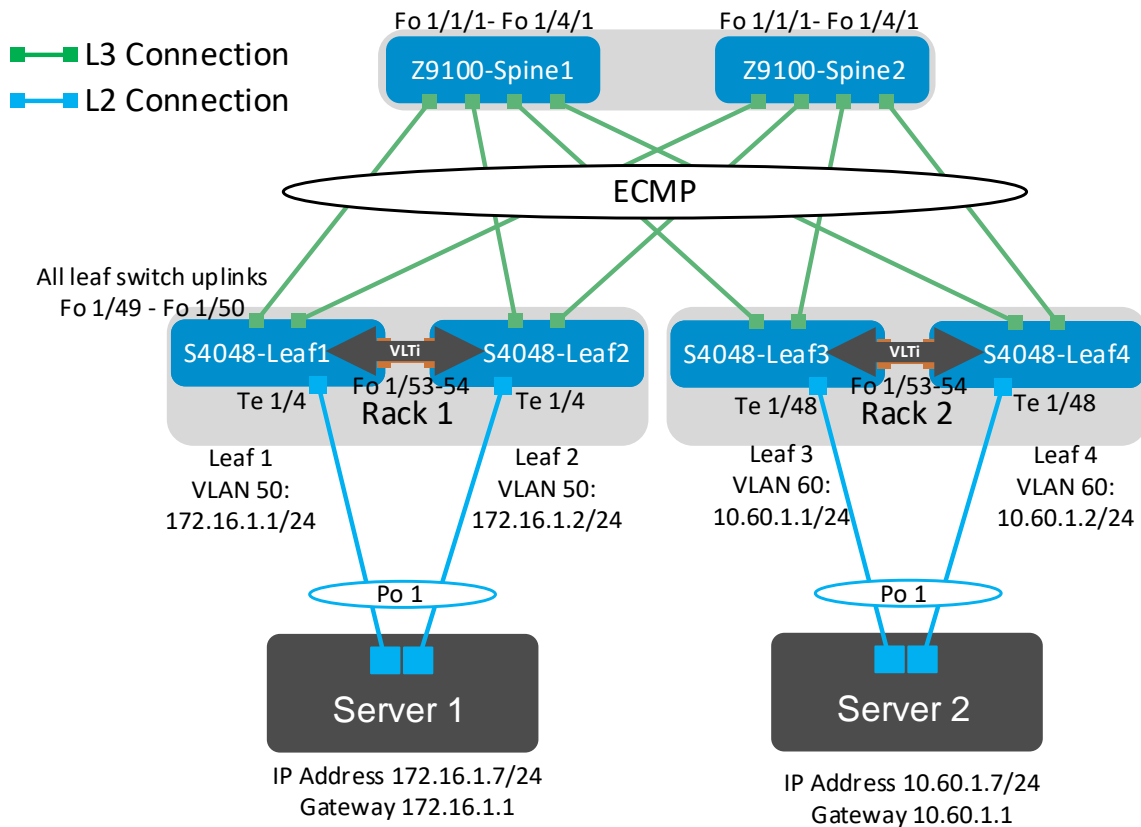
L3 Connection
L2 Connection

Fo 1/1/1- Fo 1/4/1
Z9100-Spine1

Fo 1/1/1- Fo 1/4/1
Z9100-Spine2

ECMP

All leaf switch uplinks
Fo 1/49 - Fo 1/50

S4048-Leaf1
VLTi
S4048-Leaf2
Fo 1/53-54
Te 1/4
Rack 1
Te 1/4

S4048-Leaf3
VLTi
S4048-Leaf4
Fo 1/53-54
Te 1/48
Rack 2
Te 1/48

Leaf 1
VLAN 50:
172.16.1.1/24

Leaf 2
VLAN 50:
172.16.1.2/24

Leaf 3
VLAN 60:
10.60.1.1/24

Leaf 4
VLAN 60:
10.60.1.2/24

Po 1
Server 1
IP Address 172.16.1.7/24
Gateway 172.16.1.1

Po 1
Server 2
IP Address 10.60.1.7/24
Gateway 10.60.1.1